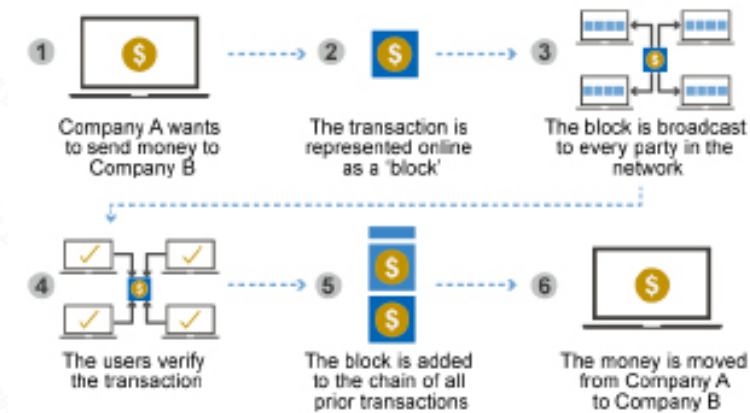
1

$

Company A wants to send money to Company B

2

$

The transaction is represented online as a 'block'

3

$

The block is broadcast to every party in the network

4

$

The users verify the transaction

5

$

$

The block is added to the chain of all prior transactions

6

$

The money is moved from Company A to Company B